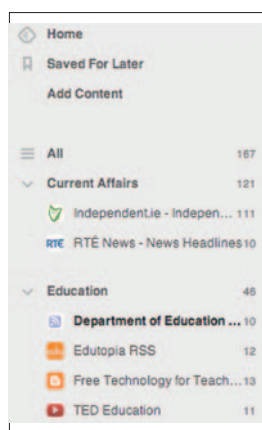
Home

Saved For Later

Add Content

All 167

Current Affairs 121

Independent.ie - Indepen... 111

RTÉ RTÉ News - News Headlines 10

Education 48

Department of Education ... 10

Edutopia RSS 12

Free Technology for Teach... 13

TED Education 11